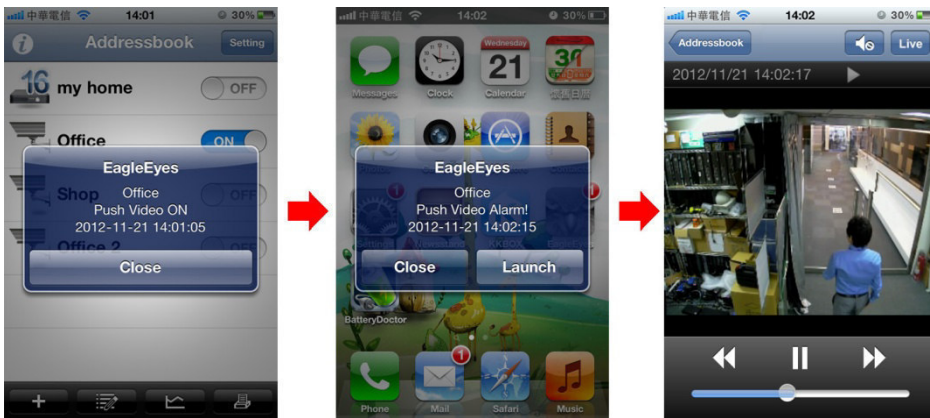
中華電信 14:01 30%

Addressbook Setting

16 my home OFF

Office ON

Shop OFF

Office 2 OFF

EagleEyes
Office
Push Video ON
2012-11-21 14:01:05

Close

中華電信 14:02 30%

Messages Clock Wednesday 21 Calendar 30

EagleEyes
Office
Push Video Alarm!
2012-11-21 14:02:15

Close Launch

BatteryDoctor

Phone Mail Safari Music

中華電信 14:02 30%

Addressbook Live

2012/11/21 14:02:17